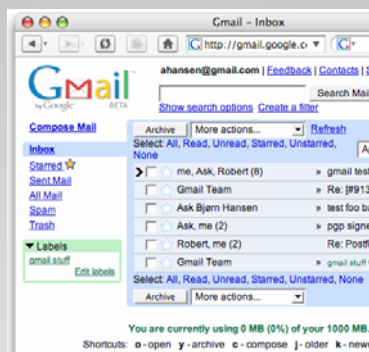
Gmail - Inbox

http://gmail.google.c

ahansen@gmail.com | Feedback | Contacts | S

Gmail by Google BETA

Search Mai

Show search options Create a filter

Compose Mail

Inbox

Starred

Sent Mail

All Mail

Spam

Trash

Labels

gmail.stuff

Edit labels

Archive More actions... Refresh

Select: All, Read, Unread, Starred, Unstarred, None

| | | |
|---|---|---|
| me, Ask, Robert (8) | » | gmail test |
| Gmail Team | » | Re: [#913 |
| Ask Bjørn Hansen | » | test foo ba |
| Ask, me (2) | » | pgp signe |
| Robert, me (2) | | Re: Postf |
| Gmail Team | » | gmail stuff |

Select: All, Read, Unread, Starred, Unstarred, None

Archive More actions...

You are currently using 0 MB (0%) of your 1000 MB.

Shortcuts: o - open y - archive c - compose j - older k - new